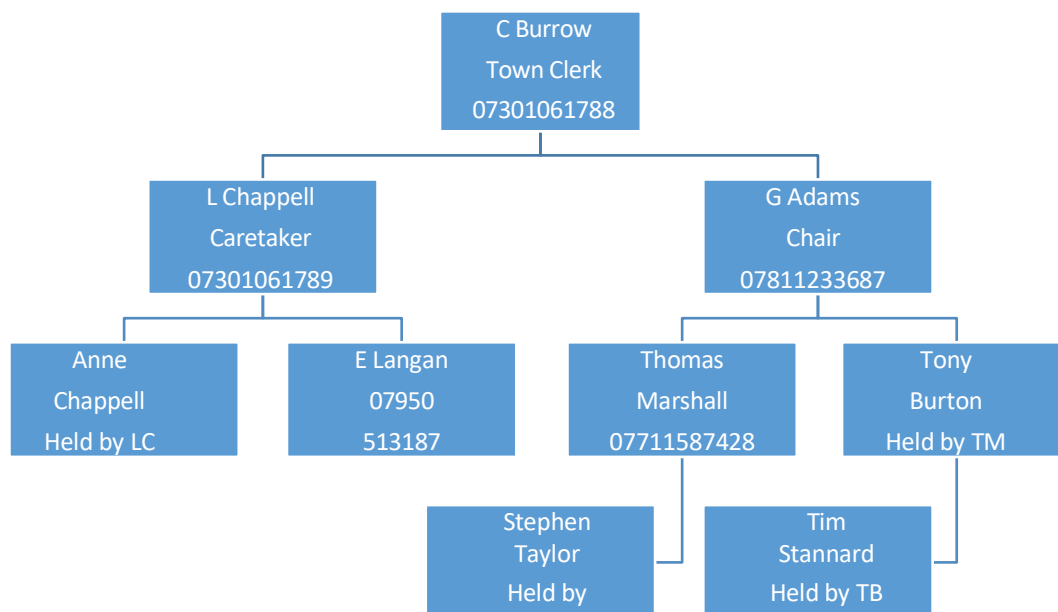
C Burrow
Town Clerk
07301061788

L Chappell
Caretaker
07301061789

G Adams
Chair
07811233687

Anne
Chappell
Held by LC

E Langan
07950
513187

Thomas
Marshall
07711587428

Tony
Burton
Held by TM

Stephen
Taylor
Held by

Tim
Stannard
Held by TB